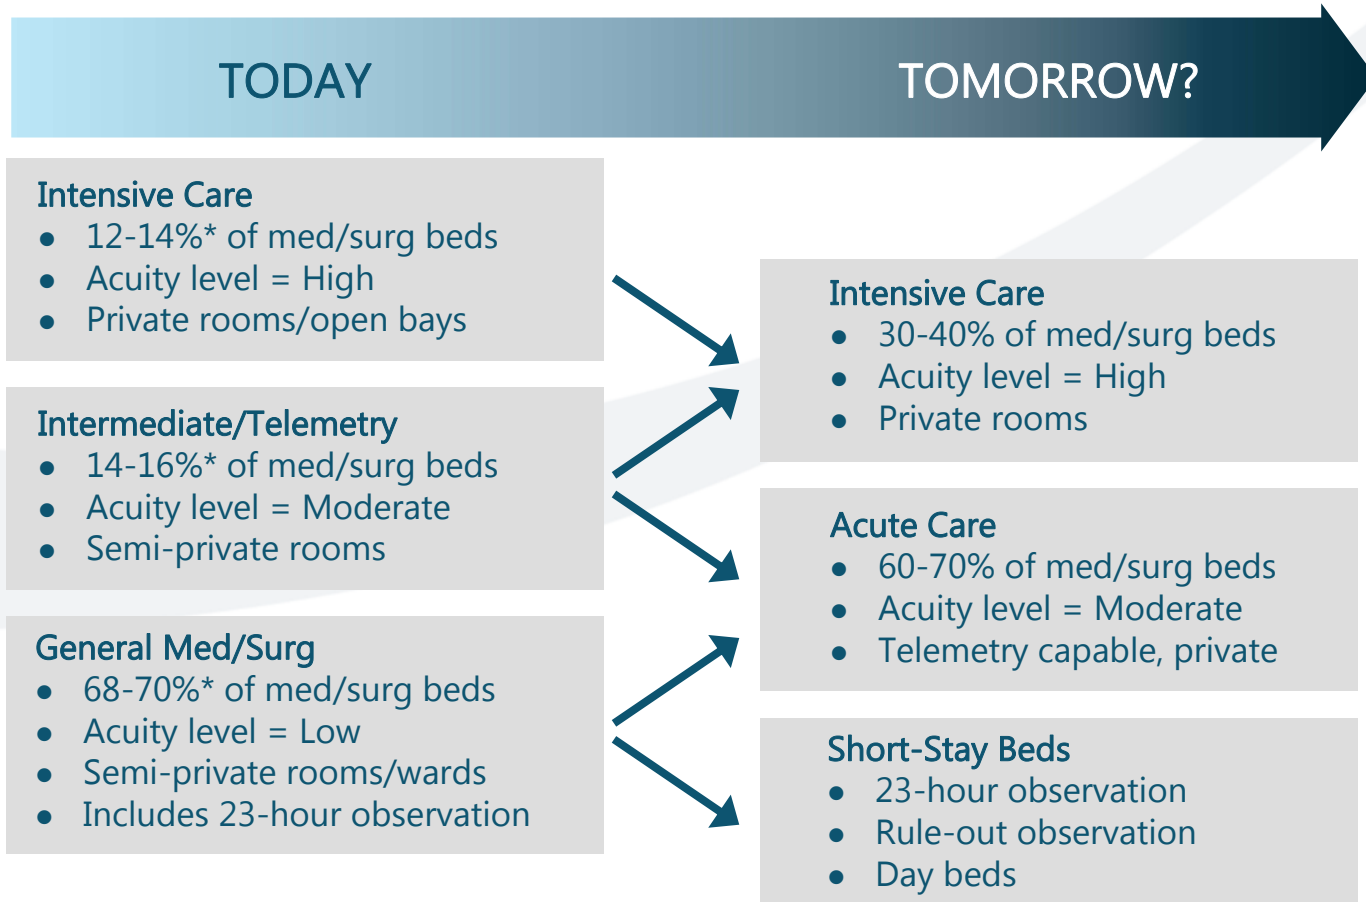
TODAY

TOMORROW?

Intensive Care
- 12-14%* of med/surg beds
- Acuity level = High
- Private rooms/open bays

Intermediate/Telemetry
- 14-16%* of med/surg beds
- Acuity level = Moderate
- Semi-private rooms

General Med/Surg
- 68-70%* of med/surg beds
- Acuity level = Low
- Semi-private rooms/wards
- Includes 23-hour observation

Intensive Care
- 30-40% of med/surg beds
- Acuity level = High
- Private rooms

Acute Care
- 60-70% of med/surg beds
- Acuity level = Moderate
- Telemetry capable, private

Short-Stay Beds
- 23-hour observation
- Rule-out observation
- Day beds